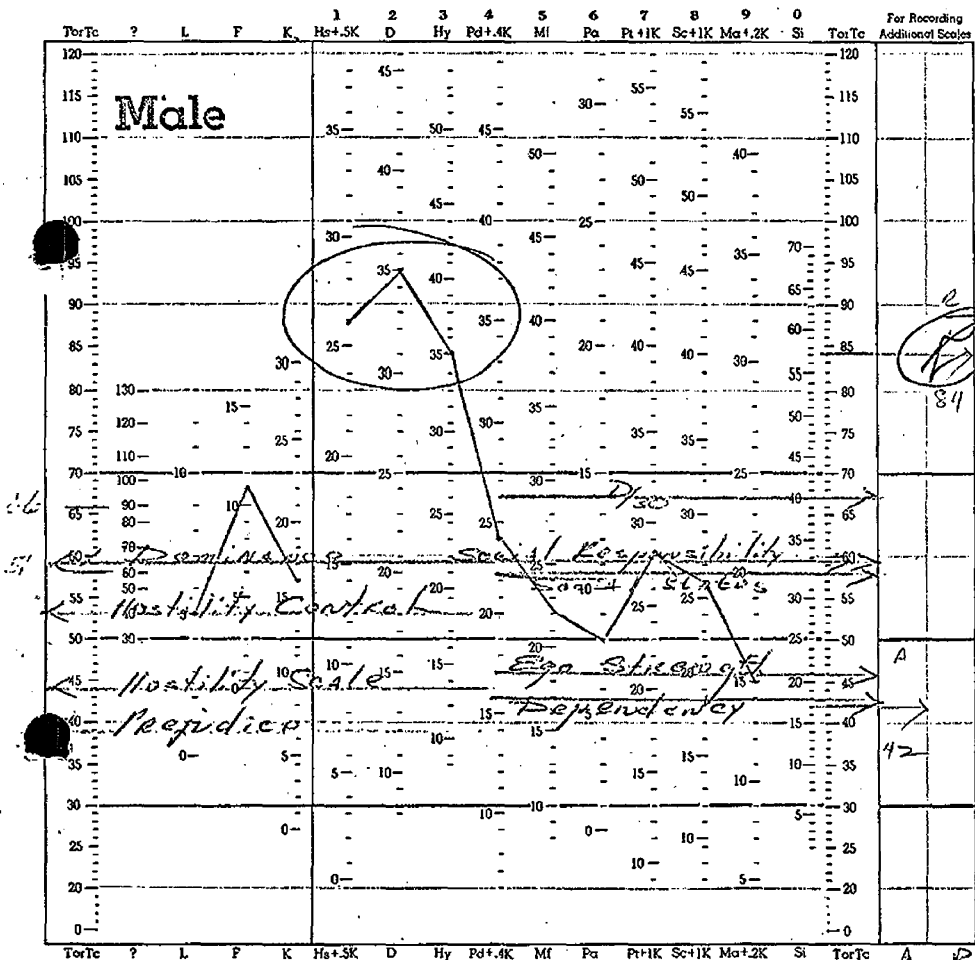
TorTc ? L F K 1 Hs+.5K 2 D 3 Hy 4 Pd+.4K 5 Mf 6 Pa 7 Pt+1K 8 Sc+1K 9 Ma+.2K 0 Si TorTc For Recording Additional Scales

Male

120 45 55
115 30 55 115
110 35 50 45 40 110
105 40 50 50 105
100 45 40 25 100
95 30 35 45 45 70 95
90 35 40 65 90
85 25 35 40 20 40 40 30 60 85
80 130 30 30 55 80
75 120 15 25 30 30 35 35 50 75
70 110 10 20 25 15 25 45 70
65 100 90 80 10 20 25 30 40 65
60 70 60 20 25 20 35 60
55 50 15 20 25 25 30 55
50 30 20 25 50
45 10 10 15 15 15 20 45
40 15 15 15 40
35 0 5 5 10 10 15 15 10 10 35
30 0 10 10 0 10 5 30
25 10 25
20 0 5 20
0 0

TorTc ? L F K Hs+.5K D Hy Pd+.4K Mf Pa Pt+1K Sc+1K Ma+.2K Si TorTc A R

Do

Dominance Social Responsibility

Status

Hostility Control

Hostility Scale

Ego Strength

Dependency

Prejudice

66

57

R

84

A

42